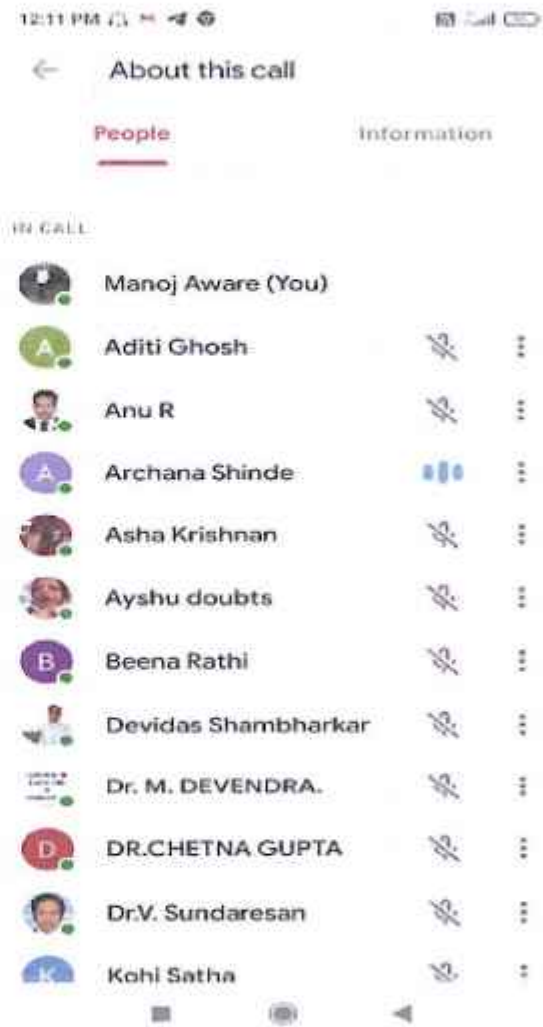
12:11 PM

About this call

People

Information

IN CALL

Manoj Aware (You)

A

Aditi Ghosh

Anu R

A

Archana Shinde

Asha Krishnan

Ayshu doubts

B

Beena Rathi

Devidas Shambharkar

Dr. M. DEVENDRA.

D

DR.CHETNA GUPTA

Dr.V. Sundaresan

K

Kohi Satha